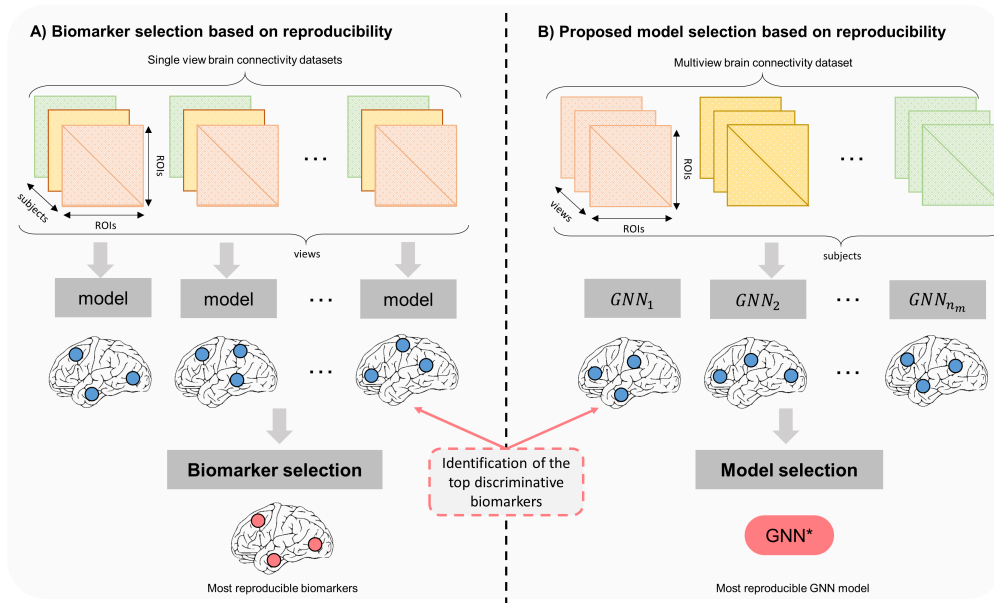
A) Biomarker selection based on reproducibility

Single view brain connectivity datasets

ROIs

subjects

ROIs

…

views

model

model

…

model

…

Biomarker selection

Most reproducible biomarkers

Identification of the top discriminative biomarkers

B) Proposed model selection based on reproducibility

Multiview brain connectivity dataset

ROIs

views

ROIs

…

subjects

$GNN_1$

$GNN_2$

…

$GNN_{n_m}$

…

Model selection

GNN*

Most reproducible GNN model